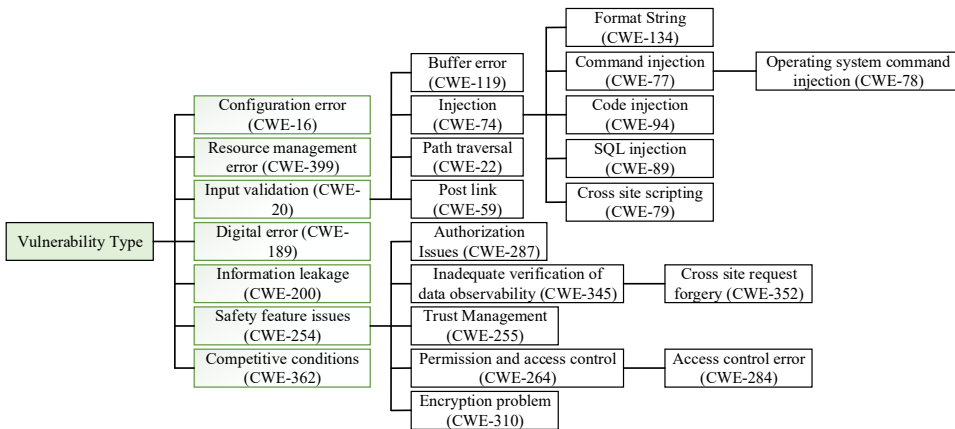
Vulnerability Type

Configuration error (CWE-16)

Resource management error (CWE-399)

Input validation (CWE-20)

Digital error (CWE-189)

Information leakage (CWE-200)

Safety feature issues (CWE-254)

Competitive conditions (CWE-362)

Buffer error (CWE-119)

Injection (CWE-74)

Path traversal (CWE-22)

Post link (CWE-59)

Format String (CWE-134)

Command injection (CWE-77)

Operating system command injection (CWE-78)

Code injection (CWE-94)

SQL injection (CWE-89)

Cross site scripting (CWE-79)

Authorization Issues (CWE-287)

Inadequate verification of data observability (CWE-345)

Cross site request forgery (CWE-352)

Trust Management (CWE-255)

Permission and access control (CWE-264)

Access control error (CWE-284)

Encryption problem (CWE-310)